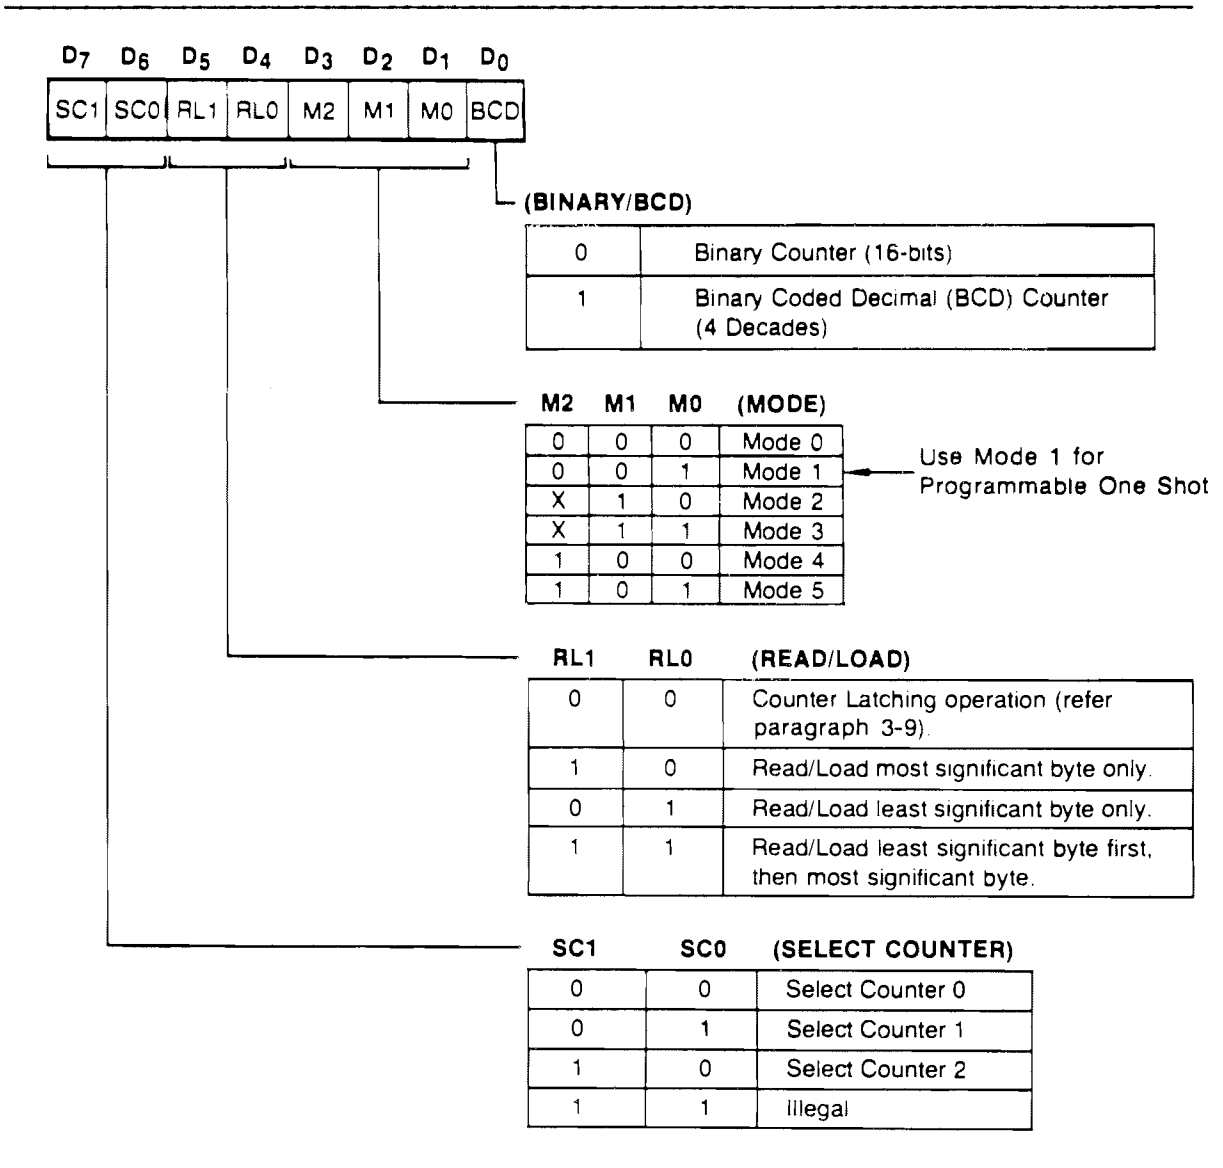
$D_7$ $D_6$ $D_5$ $D_4$ $D_3$ $D_2$ $D_1$ $D_0$

| SC1 | SC0 | RL1 | RL0 | M2 | M1 | M0 | BCD |
|---|---|---|---|---|---|---|---|

(BINARY/BCD)

| 0 | Binary Counter (16-bits) |
|---|---|
| 1 | Binary Coded Decimal (BCD) Counter (4 Decades) |

| M2 | M1 | M0 | (MODE) |
|---|---|---|---|
| 0 | 0 | 0 | Mode 0 |
| 0 | 0 | 1 | Mode 1 |
| X | 1 | 0 | Mode 2 |
| X | 1 | 1 | Mode 3 |
| 1 | 0 | 0 | Mode 4 |
| 1 | 0 | 1 | Mode 5 |

Use Mode 1 for Programmable One Shot

| RL1 | RL0 | (READ/LOAD) |
|---|---|---|
| 0 | 0 | Counter Latching operation (refer paragraph 3-9). |
| 1 | 0 | Read/Load most significant byte only. |
| 0 | 1 | Read/Load least significant byte only. |
| 1 | 1 | Read/Load least significant byte first, then most significant byte. |

| SC1 | SC0 | (SELECT COUNTER) |
|---|---|---|
| 0 | 0 | Select Counter 0 |
| 0 | 1 | Select Counter 1 |
| 1 | 0 | Select Counter 2 |
| 1 | 1 | Illegal |